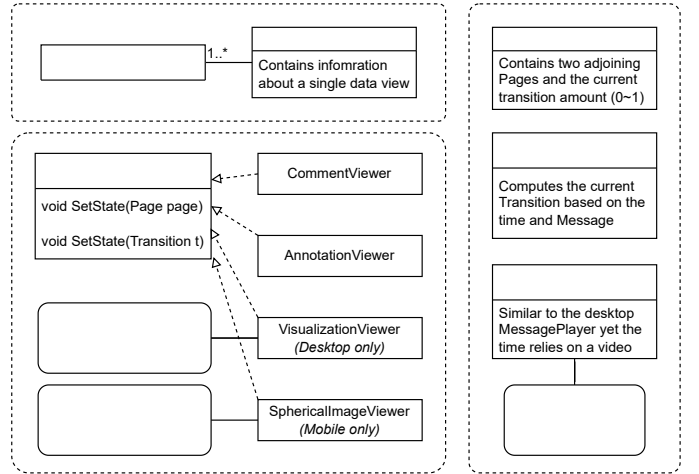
1..*

Contains infomration about a single data view

void SetState(Page page)

void SetState(Transition t)

CommentViewer

AnnotationViewer

VisualizationViewer
*(Desktop only)*

SphericalImageViewer
*(Mobile only)*

Contains two adjoining Pages and the current transition amount (0~1)

Computes the current Transition based on the time and Message

Similar to the desktop MessagePlayer yet the time relies on a video